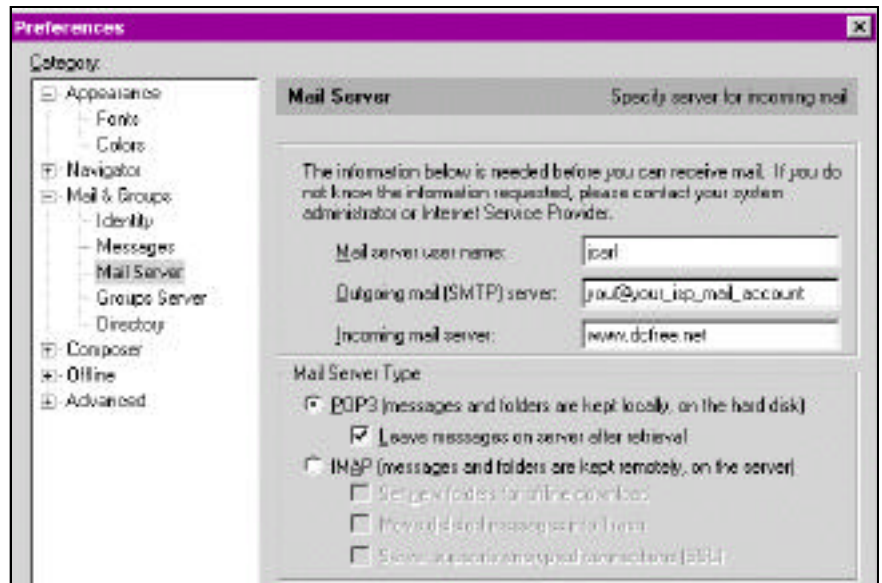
Preferences

Category:

Appearance
Fonts
Colors
Navigator
Mail & Groups
Identity
Messages
Mail Server
Groups Server
Directory
Composer
Offline
Advanced

Mail Server

Specify server for incoming mail

The information below is needed before you can receive mail. If you do not know the information requested, please contact your system administrator or Internet Service Provider.

Mail server user name: jcarl

Outgoing mail (SMTP) server: you@your_isp_mail_account

Incoming mail server: www.dcfree.net

Mail Server Type

POP3 (messages and folders are kept locally, on the hard disk)

Leave messages on server after retrieval

IMAP (messages and folders are kept remotely, on the server)

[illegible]

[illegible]

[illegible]